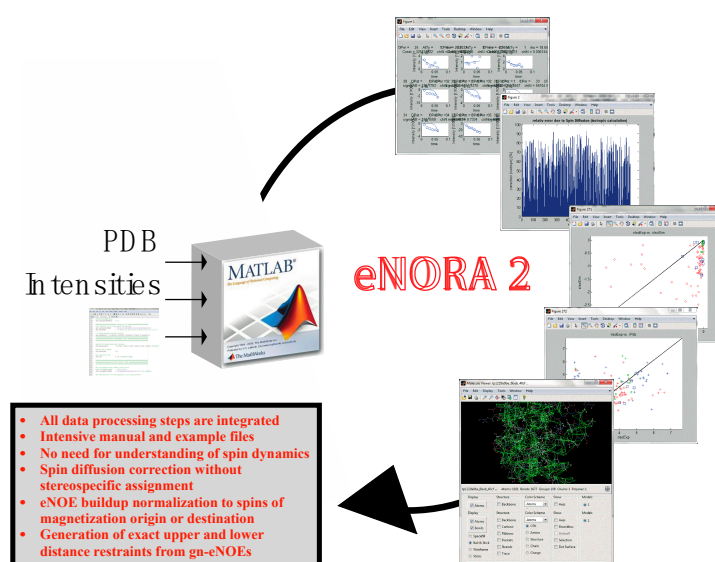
PDB

Intensities

MATLAB
The Language of Technical Computing
The MathWorks

eNORA 2

Figure 1
File Edit View Insert Tools Desktop Window Help

Figure 2
File Edit View Insert Tools Desktop Window Help
eNoEs error due to Spin Diffusion (isotropic calculation)

Figure 21
File Edit View Insert Tools Desktop Window Help

Figure 22
File Edit View Insert Tools Desktop Window Help

MOLMOL Viewer
File Edit View Tools Window Help

Display
Structure
Color Scheme
View
Model

- All data processing steps are integrated
- Intensive manual and example files
- No need for understanding of spin dynamics
- Spin diffusion correction without stereospecific assignment
- eNOE buildup normalization to spins of magnetization origin or destination
- Generation of exact upper and lower distance restraints from gn-eNOEs